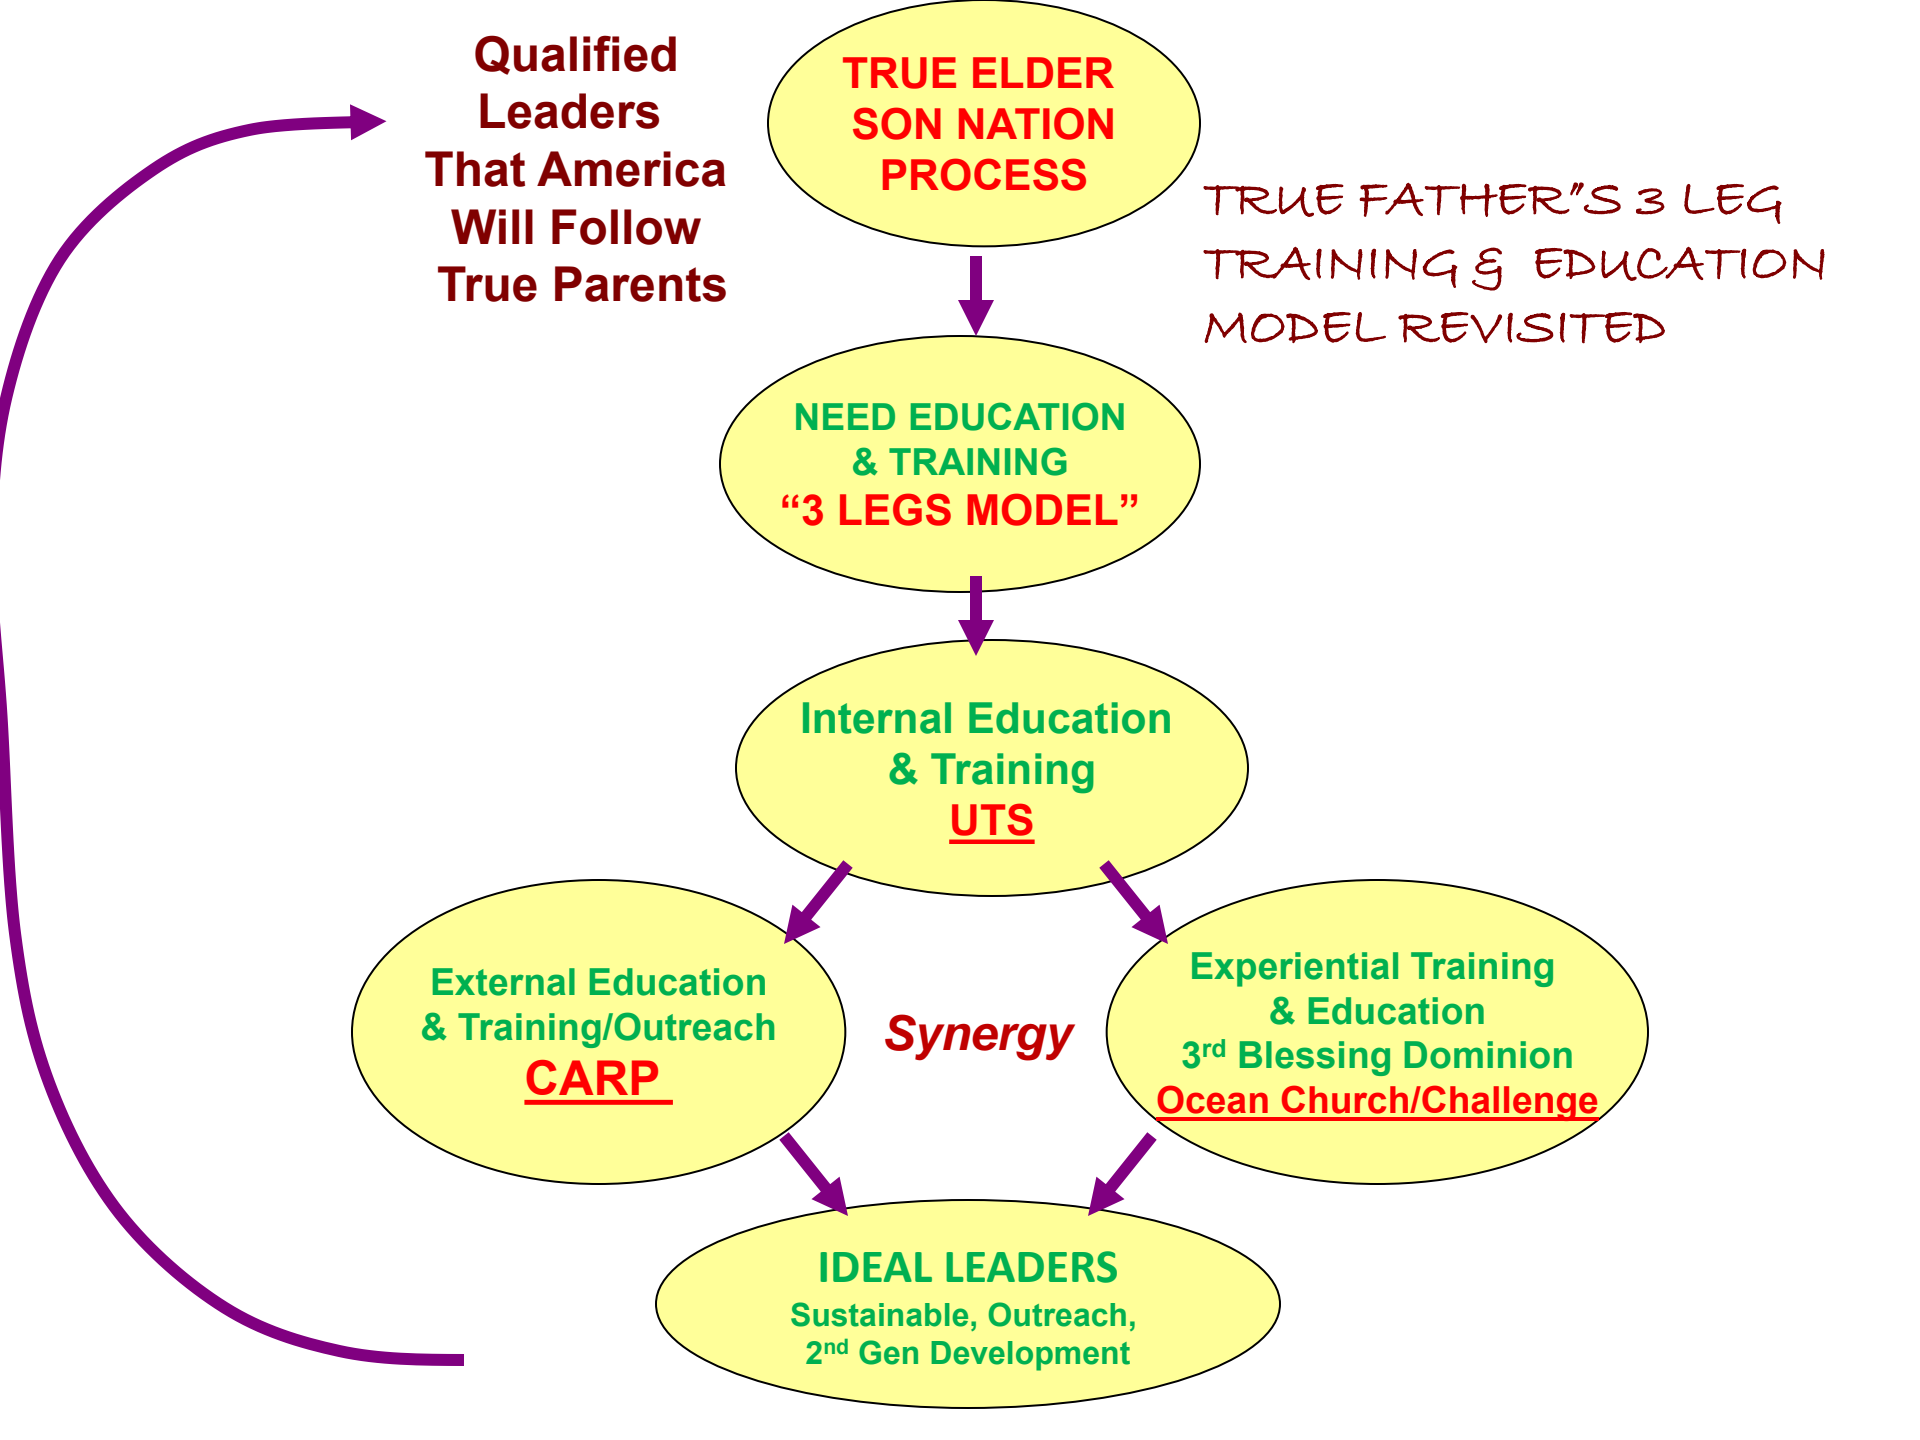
Qualified Leaders That America Will Follow True Parents

TRUE ELDER SON NATION PROCESS

TRUE FATHER"S 3 LEG TRAINING & EDUCATION MODEL REVISITED

NEED EDUCATION & TRAINING
"3 LEGS MODEL"

Internal Education & Training
UTS

External Education & Training/Outreach
CARP

Synergy

Experiential Training & Education
3$^{rd}$ Blessing Dominion
Ocean Church/Challenge

IDEAL LEADERS
Sustainable, Outreach, 2$^{nd}$ Gen Development